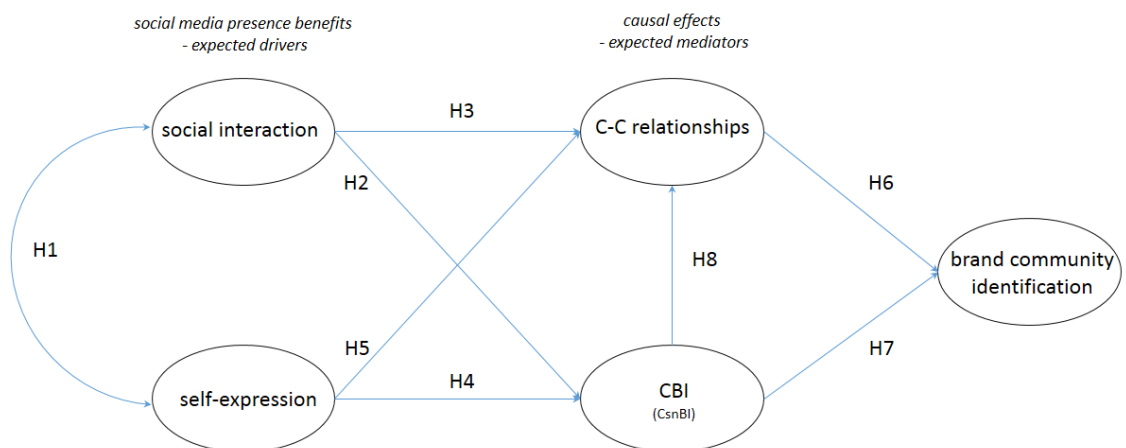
social media presence benefits
- expected drivers

causal effects
- expected mediators

social interaction

H3

C-C relationships

H2

H6

H1

H8

brand community identification

H5

H7

self-expression

H4

CBI
(CsnBI)